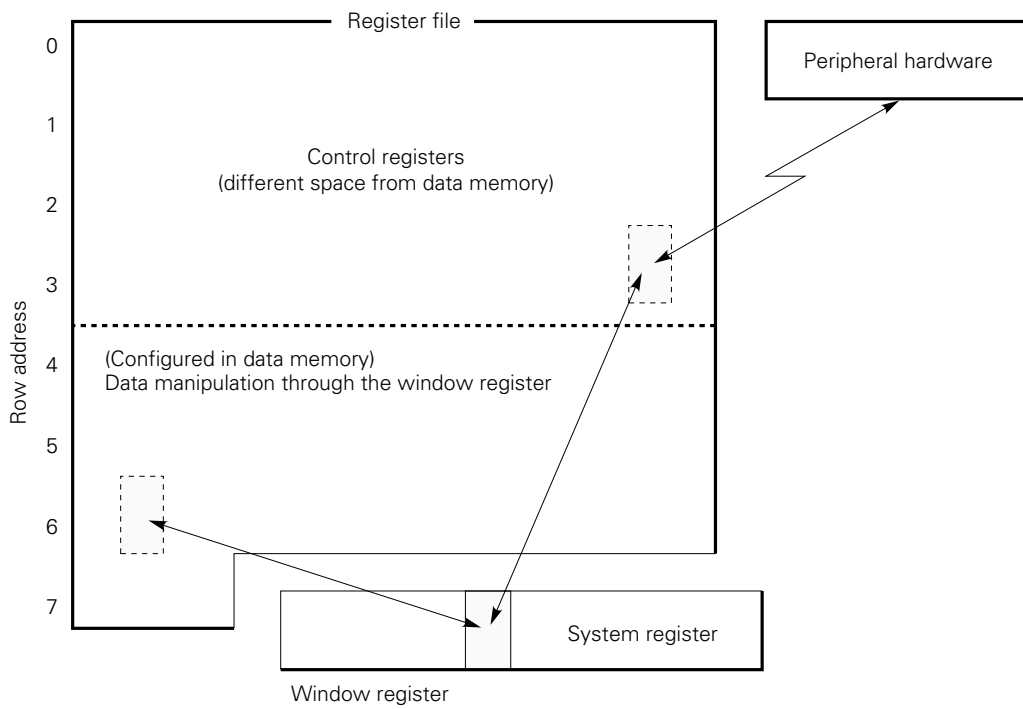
Register file

Peripheral hardware

0

1

2

3

4

5

6

7

Row address

Control registers
(different space from data memory)

(Configured in data memory)
Data manipulation through the window register

System register

Window register